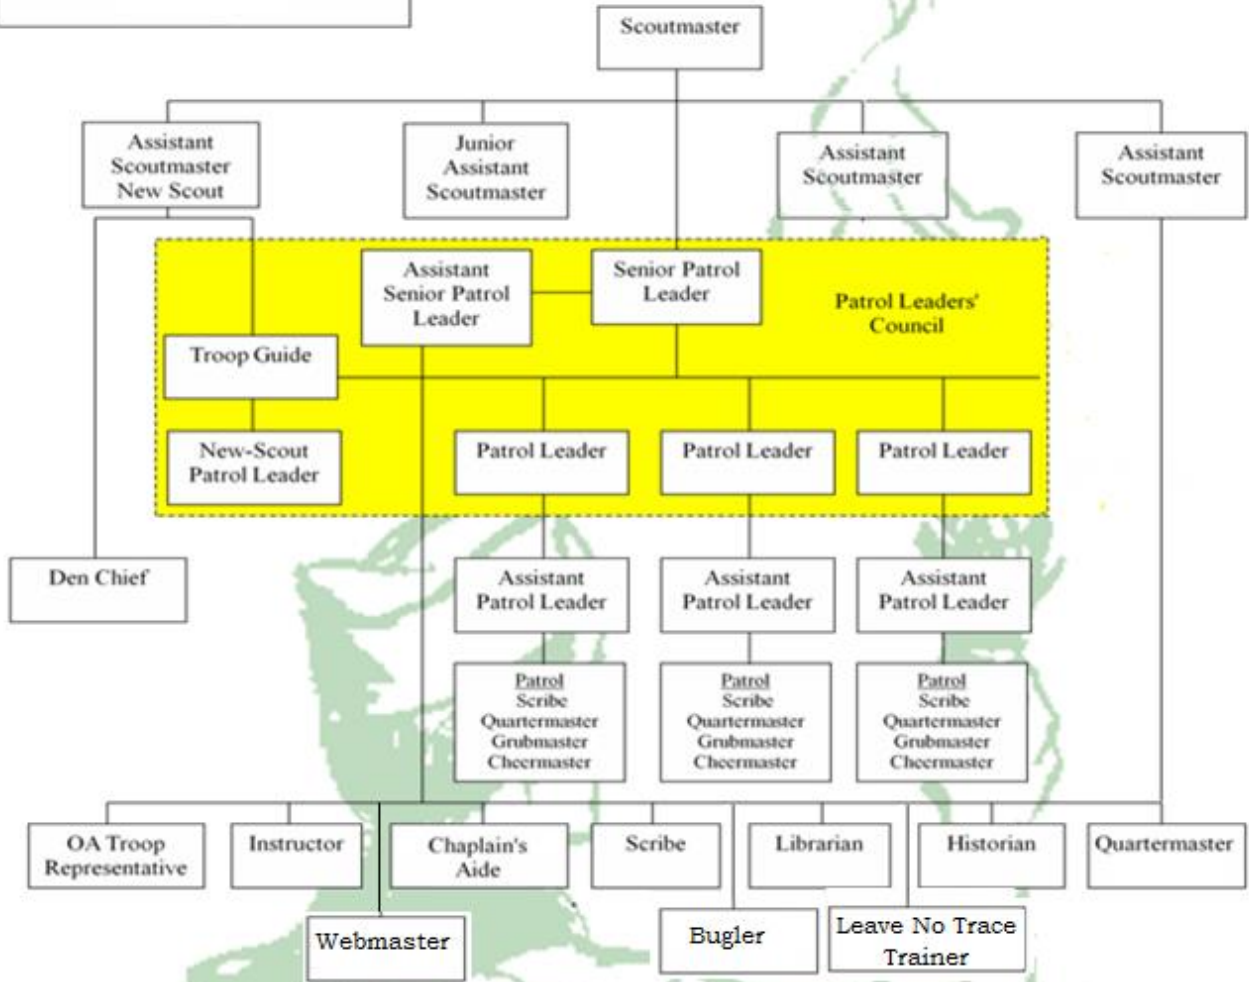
Scoutmaster

Assistant Scoutmaster New Scout

Junior Assistant Scoutmaster

Assistant Scoutmaster

Assistant Scoutmaster

Assistant Senior Patrol Leader

Senior Patrol Leader

Patrol Leaders' Council

Troop Guide

New-Scout Patrol Leader

Patrol Leader

Patrol Leader

Patrol Leader

Den Chief

Assistant Patrol Leader

Assistant Patrol Leader

Assistant Patrol Leader

Patrol
Scribe
Quartermaster
Grubmaster
Cheermaster

Patrol
Scribe
Quartermaster
Grubmaster
Cheermaster

Patrol
Scribe
Quartermaster
Grubmaster
Cheermaster

OA Troop Representative

Instructor

Chaplain's Aide

Scribe

Librarian

Historian

Quartermaster

Webmaster

Bugler

Leave No Trace Trainer